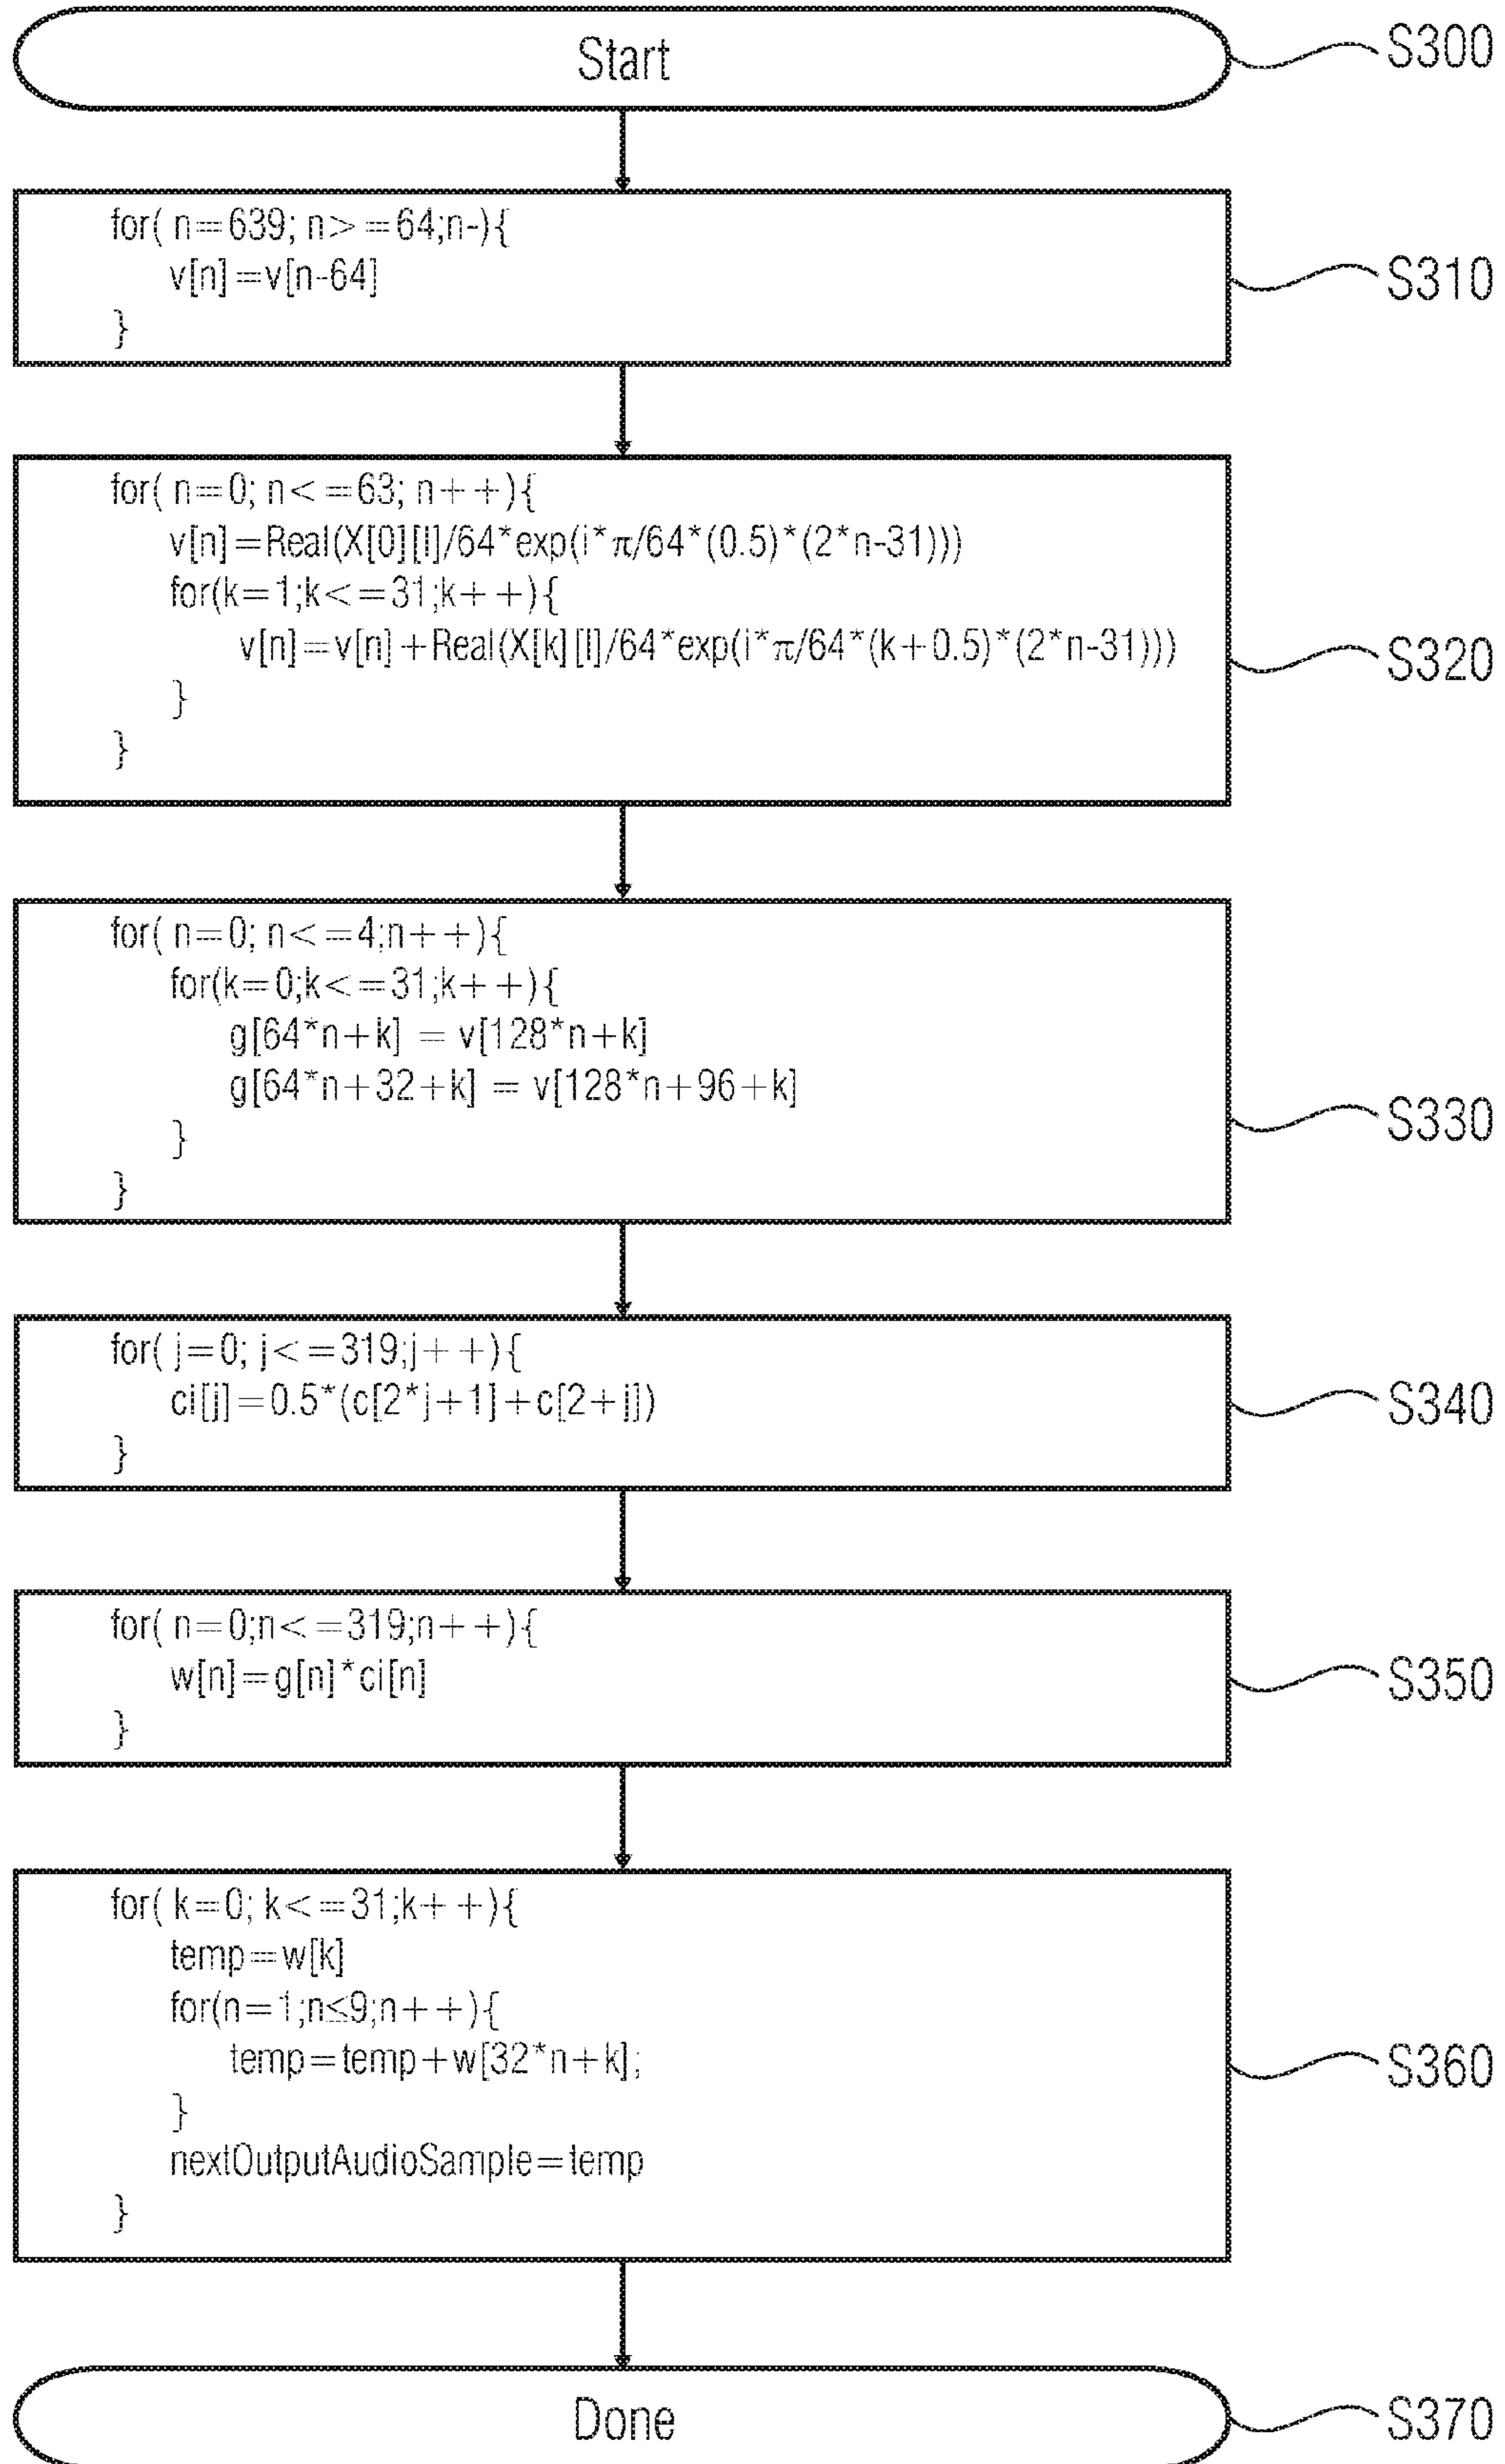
Start

S300

for( n=639; n>=64;n-){
v[n]=v[n-64]
}

S310

for( n=0; n<=63; n++){
v[n]=Real(X[0][l]/64*exp(i*π/64*(0.5)*(2*n-31)))
for(k=1;k<=31;k++){
v[n]=v[n]+Real(X[k][l]/64*exp(i*π/64*(k+0.5)*(2*n-31)))
}
}

S320

for( n=0; n<=4;n++){
for(k=0;k<=31;k++){
g[64*n+k] = v[128*n+k]
g[64*n+32+k] = v[128*n+96+k]
}
}

S330

for( j=0; j<=319;j++){
ci[j]=0.5*(c[2*j+1]+c[2+j])
}

S340

for( n=0;n<=319;n++){
w[n]=g[n]*ci[n]
}

S350

for( k=0; k<=31;k++){
temp=w[k]
for(n=1;n≤9;n++){
temp=temp+w[32*n+k];
}
nextOutputAudioSample=temp
}

S360

Done

S370